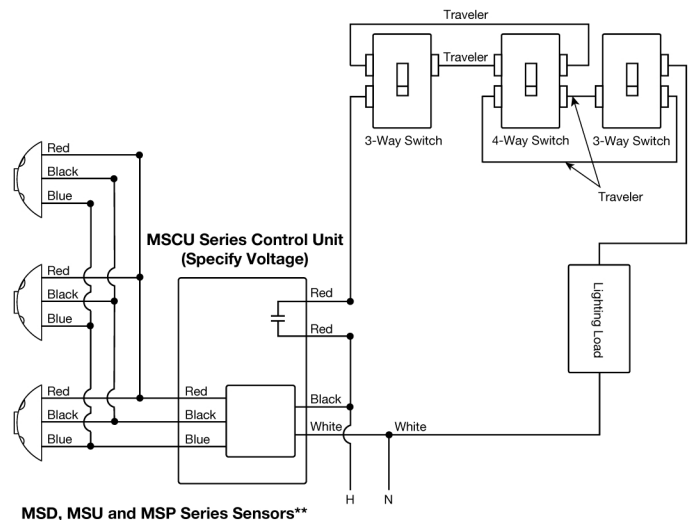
Traveler

Traveler

3-Way Switch

4-Way Switch

3-Way Switch

Traveler

Red

Black

Blue

MSCU Series Control Unit (Specify Voltage)

Red

Black

Blue

Red

Red

Lighting Load

Red

Black

Blue

Red

Black

Blue

Black

White

White

H

N

MSD, MSU and MSP Series Sensors**